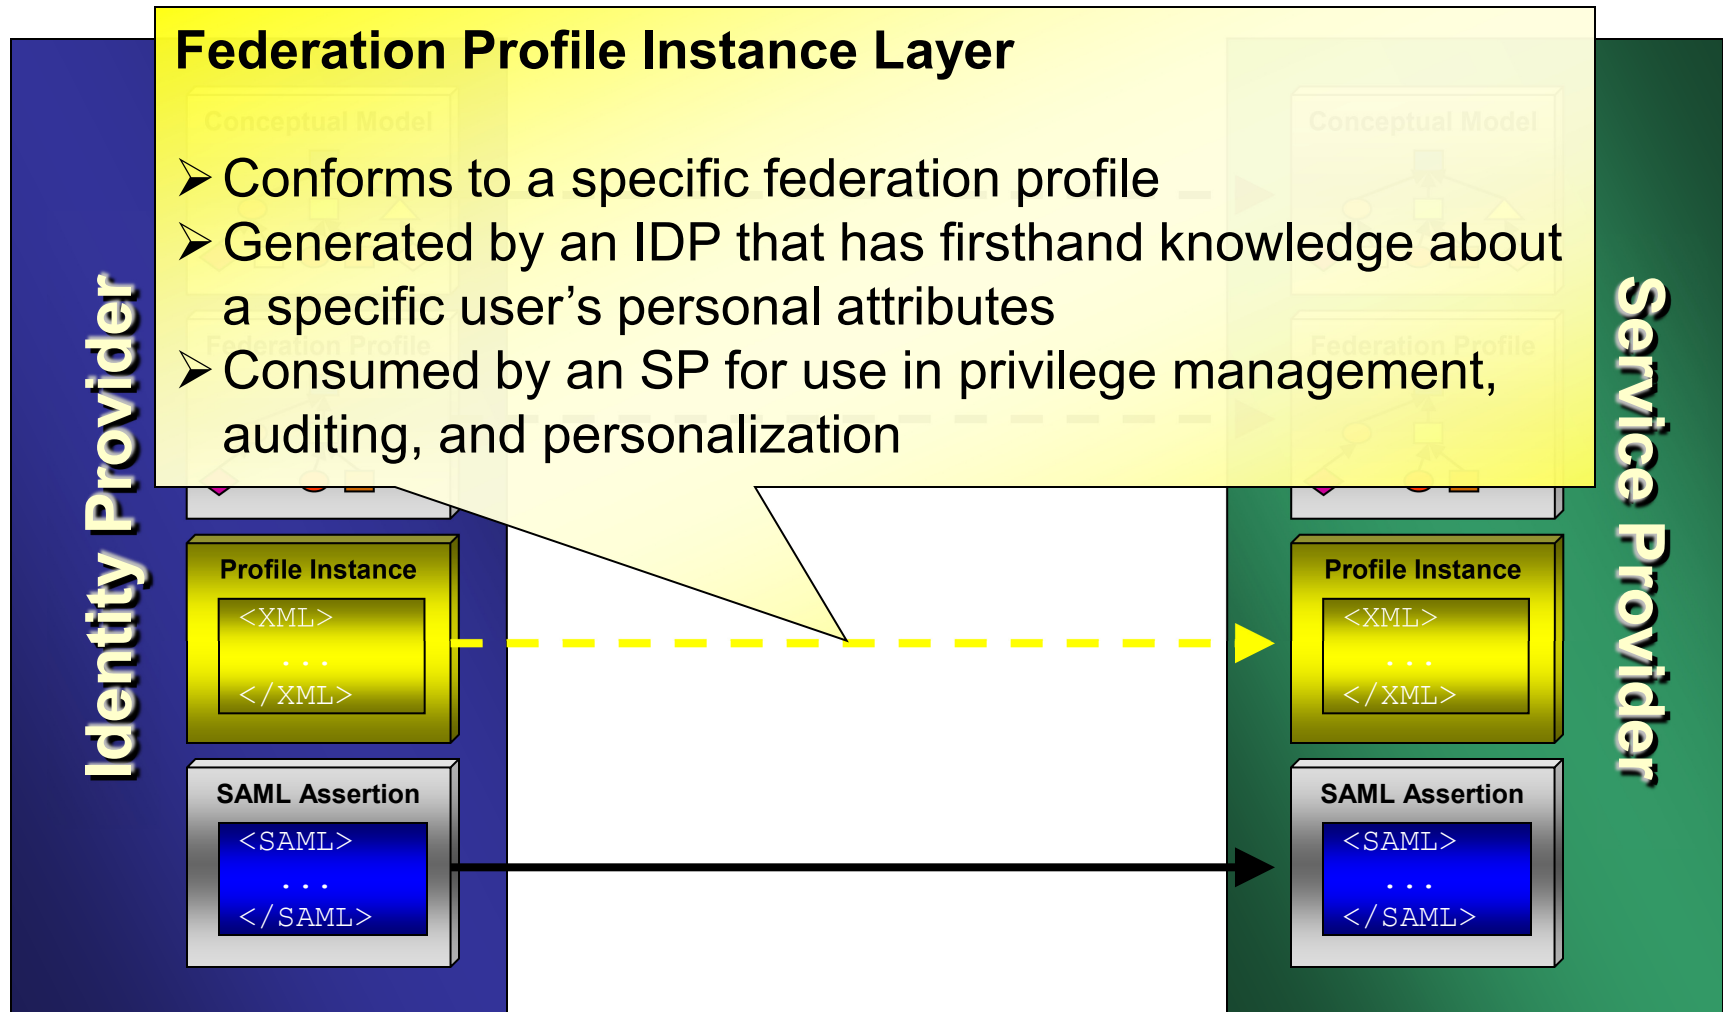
Federation Profile Instance Layer

➤ Conforms to a specific federation profile
➤ Generated by an IDP that has firsthand knowledge about a specific user's personal attributes
➤ Consumed by an SP for use in privilege management, auditing, and personalization

Identity Provider

Conceptual Model

Federation Profile

Profile Instance
<XML>
. . .
</XML>

SAML Assertion
<SAML>
. . .
</SAML>

Service Provider

Conceptual Model

Federation Profile

Profile Instance
<XML>
. . .
</XML>

SAML Assertion
<SAML>
. . .
</SAML>